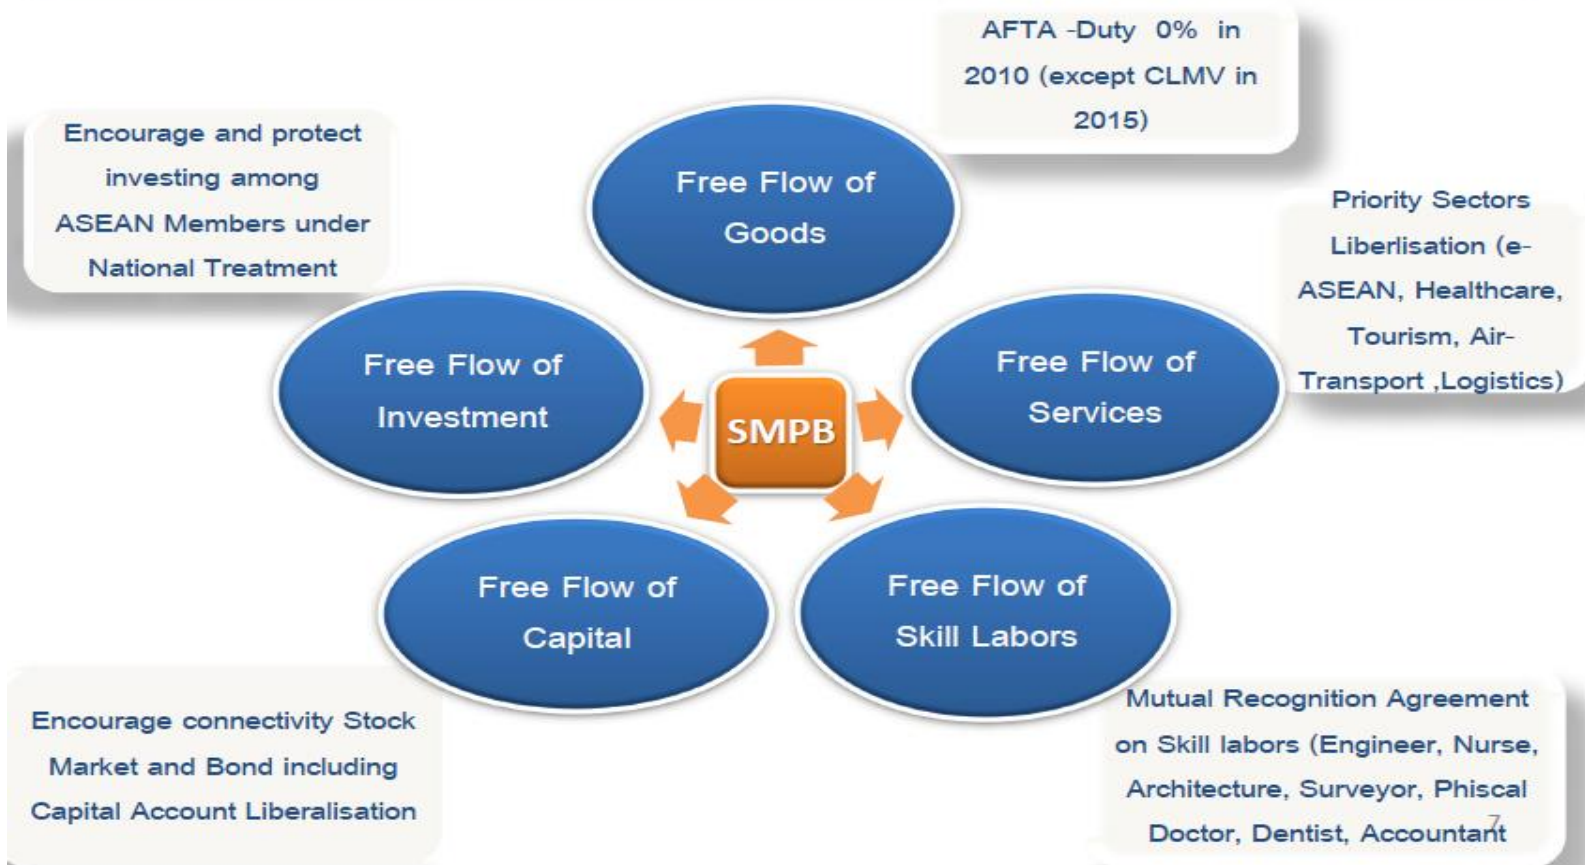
AFTA -Duty 0% in 2010 (except CLMV in 2015)

Encourage and protect investing among ASEAN Members under National Treatment

Free Flow of Goods

Priority Sectors Liberlisation (e-ASEAN, Healthcare, Tourism, Air-Transport ,Logistics)

Free Flow of Investment

SMPB

Free Flow of Services

Free Flow of Capital

Free Flow of Skill Labors

Encourage connectivity Stock Market and Bond including Capital Account Liberalisation

Mutual Recognition Agreement on Skill labors (Engineer, Nurse, Architecture, Surveyor, Phiscal Doctor, Dentist, Accountant

7